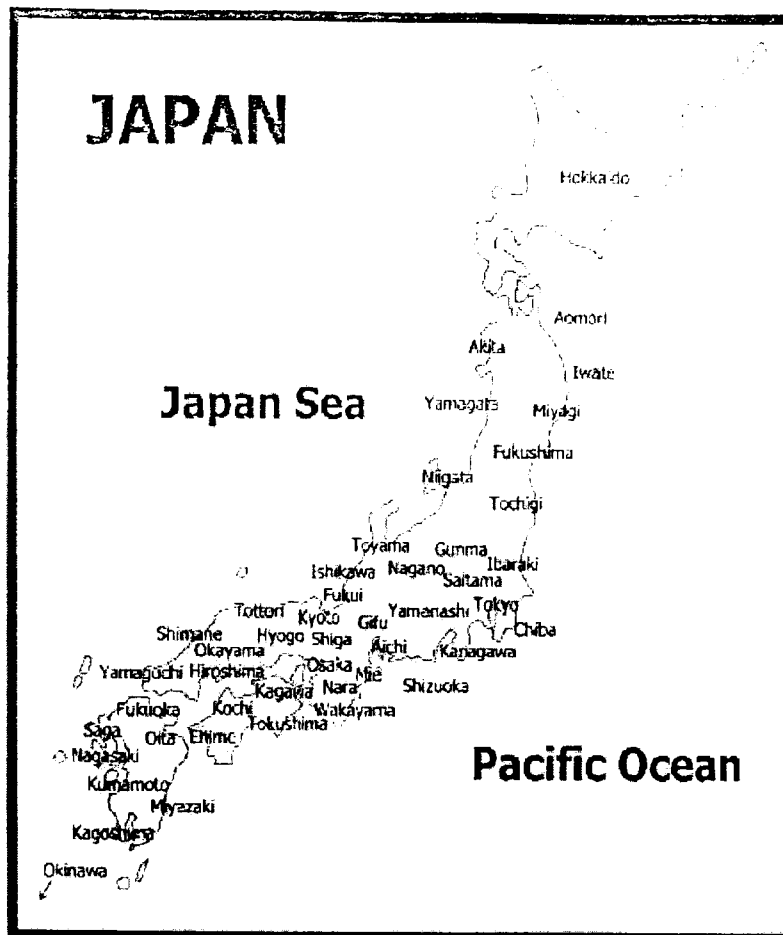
JAPAN

Hokkaido

Aomori

Akita

Iwate

Japan Sea

Yamagata

Miyagi

Fukushima

Niigata

Tochigi

Toyama

Gunma

Ishikawa

Nagano

Ibaraki

Saitama

Fukui

Tottori

Kyoto

Gifu

Yamanashi

Tokyo

Chiba

Shimane

Hyogo

Shiga

Okayama

Aichi

Kanagawa

Yamaguchi

Hiroshima

Osaka

Mie

Kagawa

Nara

Shizuoka

Fukuoka

Kochi

Wakayama

Saga

Oita

Ehime

Tokushima

Nagasaki

Pacific Ocean

Kumamoto

Miyazaki

Kagoshima

Okinawa